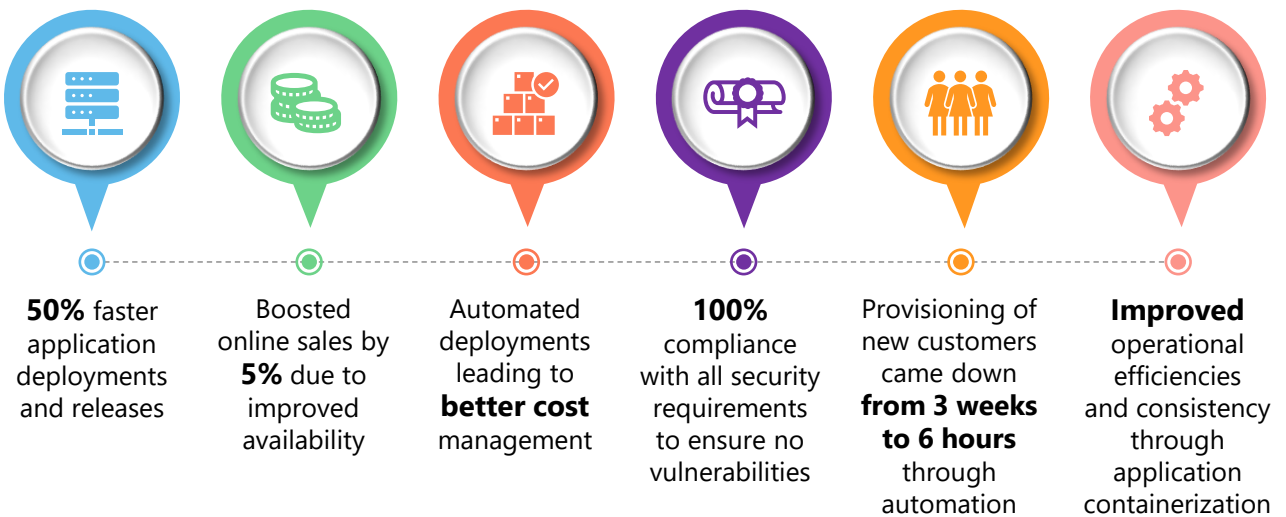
**50%** faster application deployments and releases

Boosted online sales by **5%** due to improved availability

Automated deployments leading to **better cost** management

**100%** compliance with all security requirements to ensure no vulnerabilities

Provisioning of new customers came down **from 3 weeks to 6 hours** through automation

**Improved** operational efficiencies and consistency through application containerization